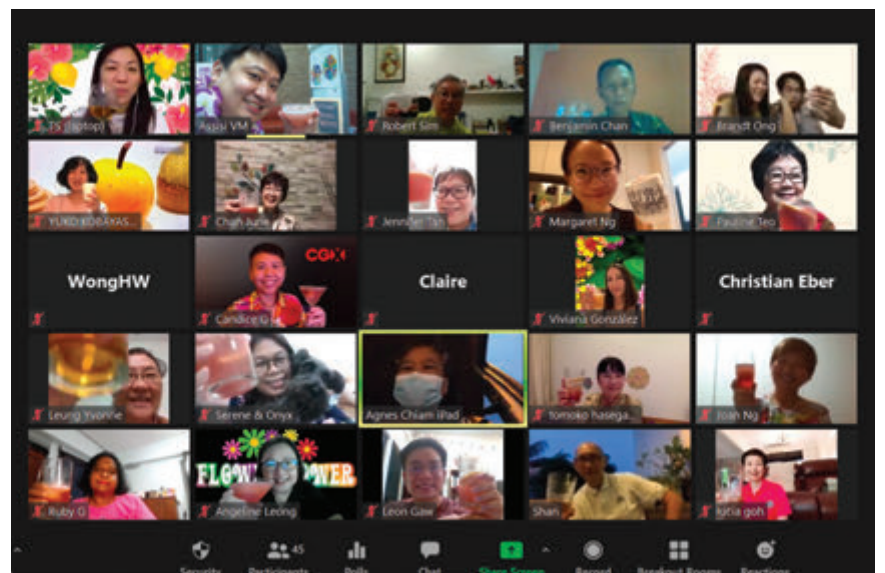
TS (laptop)
Ajjai VM
Robert Sim
Benjamin Chan
Brandt Ong
YUKO KOBAYAS...
Chan Juris
Jennifer Tan
Margaret Ng
Pauline Teo
WongHW
CGK
Candice G
Claire
Viviana González
Christian Eber
Leung Yvonne
Serene & Onyx
Agnes Chiam iPad
tomoko hasega...
Joan Ng
Ruby G
FLOWER POWER
Angeline Leong
Leon Gaw
Shan
lydia goh
Security
Participants 45
Polls
Chat
Share Screen
Record
Breakout Rooms
Reactions